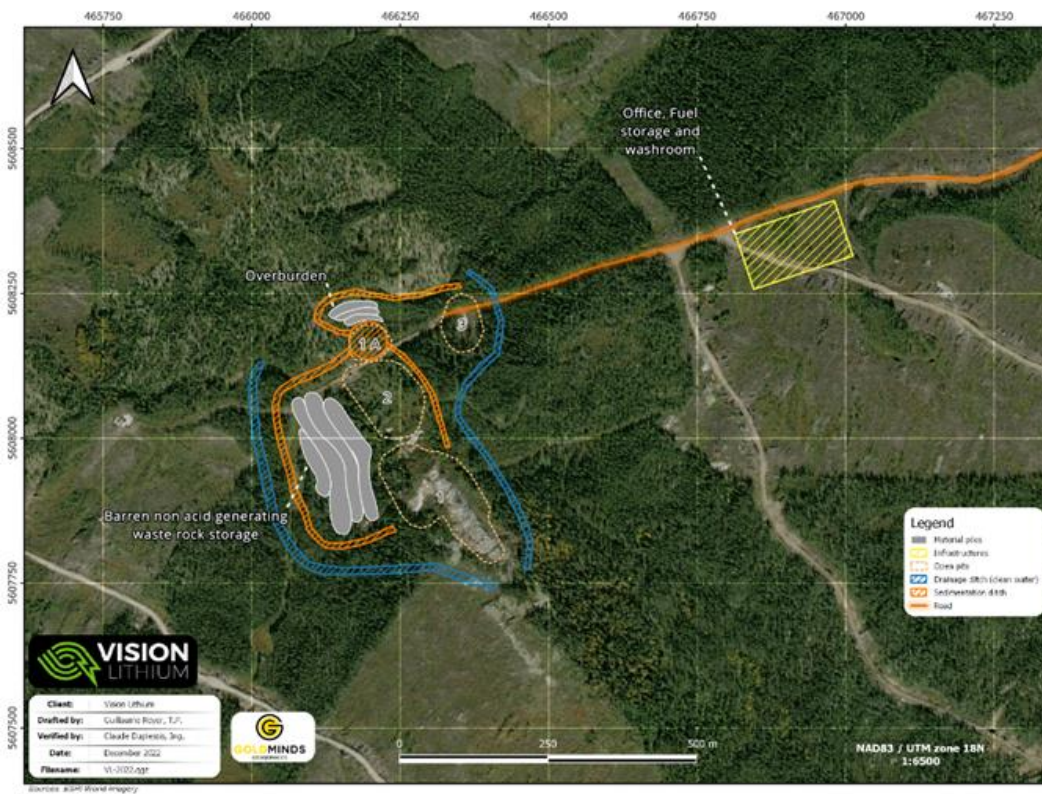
465750 466000 466250 466500 466750 467000 467250

5608500

5608250

5608000

5607750

5607500

Office, Fuel storage and washroom

Overburden

1A

2

3

1

Barren non acid generating waste rock storage

Legend
Material piles
Infrastructures
Open pits
Drainage ditch (clean water)
Sedimentation ditch
Road

VISION LITHIUM

| Client: | Vision Lithium |
|---|---|
| Drafted by: | Guillaume Roy, T.P. |
| Verified by: | Claude Duplessis, Ing. |
| Date: | December 2022 |
| Filename: | VI-2022.qgz |

GOLDMINDS

0 250 500 m

NAD83 / UTM zone 18N
1:6500

Sources: ESRI World Imagery